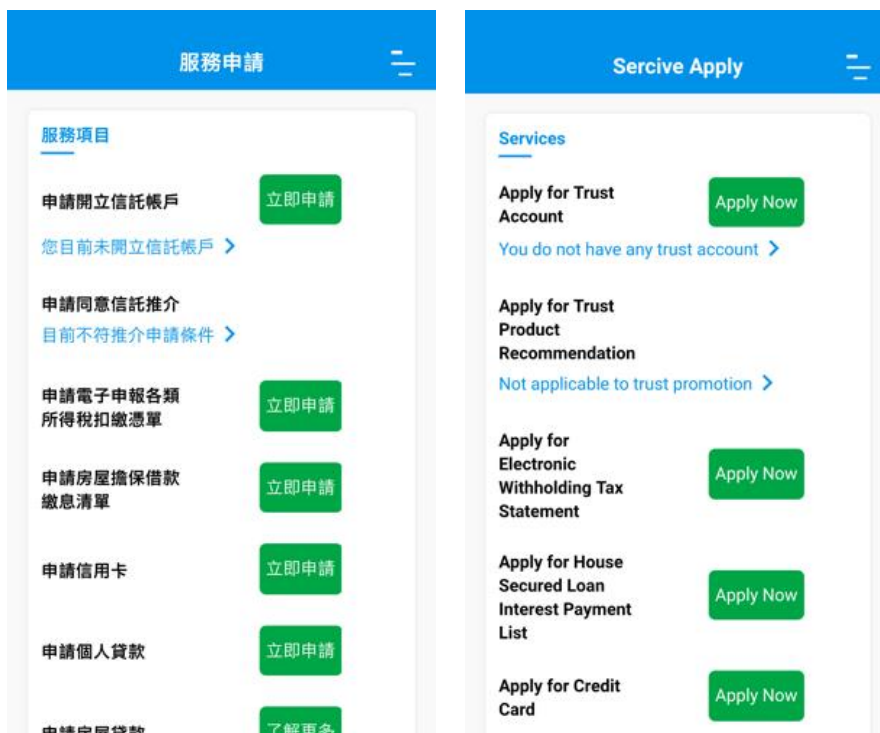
服務申請

服務項目

申請開立信託帳戶
立即申請
您目前未開立信託帳戶 >

申請同意信託推介
目前不符推介申請條件 >

申請電子申報各類所得稅扣繳憑單
立即申請

申請房屋擔保借款繳息清單
立即申請

申請信用卡
立即申請

申請個人貸款
立即申請

申請房屋貸款
了解更多

Sercive Apply

Services

Apply for Trust Account
Apply Now
You do not have any trust account >

Apply for Trust Product Recommendation
Not applicable to trust promotion >

Apply for Electronic Withholding Tax Statement
Apply Now

Apply for House Secured Loan Interest Payment List
Apply Now

Apply for Credit Card
Apply Now